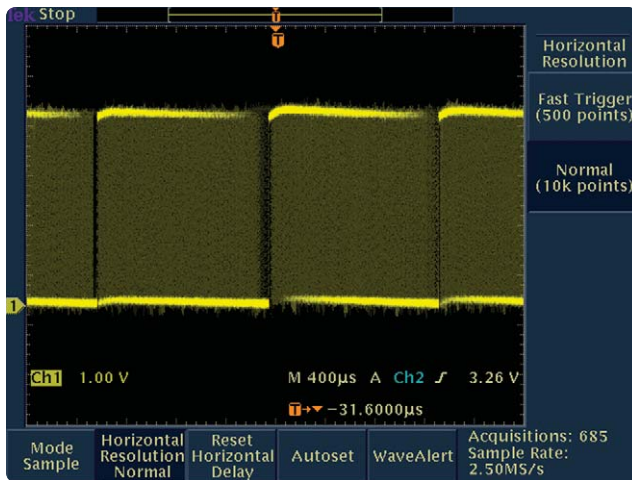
ek Stop

U
T

Horizontal Resolution

Fast Trigger (500 points)

Normal (10k points)

1

Ch1 1.00 V M 400µs A Ch2 ↗ 3.26 V

T→▼ −31.6000µs

Mode Sample

Horizontal Resolution Normal

Reset Horizontal Delay

Autoset

WaveAlert

Acquisitions: 685
Sample Rate: 2.50MS/s